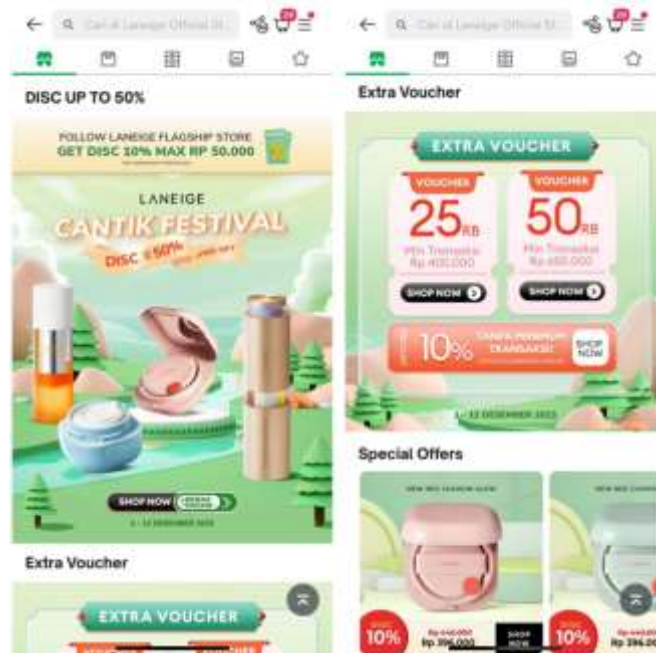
Cari di Laneige Official St...

DISC UP TO 50%

FOLLOW LANEIGE FLAGSHIP STORE
GET DISC 10% MAX RP 50.000

LANEIGE
CANTIK FESTIVAL
DISC ≤50%

SHOP NOW

1 - 12 DESEMBER 2023

Extra Voucher

EXTRA VOUCHER

Cari di Laneige Official St...

Extra Voucher

EXTRA VOUCHER

VOUCHER
25RB
Min Transaksi Rp 400.000
SHOP NOW

VOUCHER
50RB
Min Transaksi Rp 650.000
SHOP NOW

10% TANPA MINIMUM TRANSAKSI
SHOP NOW

1 - 12 DESEMBER 2023

Special Offers

10%
Rp 396.000
SHOP NOW

10%
Rp 396.000